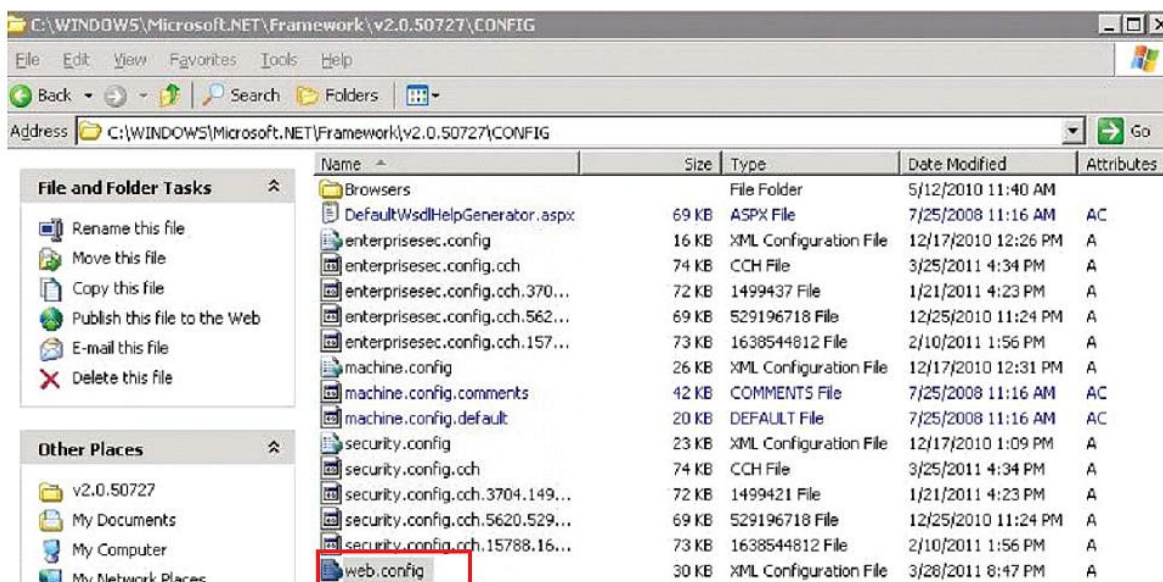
C:\WINDOWS\Microsoft.NET\Framework\v2.0.50727\CONFIG

File Edit View Favorites Tools Help

Back Search Folders

Address C:\WINDOWS\Microsoft.NET\Framework\v2.0.50727\CONFIG Go

File and Folder Tasks

Rename this file
Move this file
Copy this file
Publish this file to the Web
E-mail this file
Delete this file

Other Places

v2.0.50727
My Documents
My Computer
My Network Places

| Name | Size | Type | Date Modified | Attributes |
|---|---|---|---|---|
| Browsers | | File Folder | 5/12/2010 11:40 AM | |
| DefaultWsdlHelpGenerator.aspx | 69 KB | ASPX File | 7/25/2008 11:16 AM | AC |
| enterprisesec.config | 16 KB | XML Configuration File | 12/17/2010 12:26 PM | A |
| enterprisesec.config.cch | 74 KB | CCH File | 3/25/2011 4:34 PM | A |
| enterprisesec.config.cch.370... | 72 KB | 1499437 File | 1/21/2011 4:23 PM | A |
| enterprisesec.config.cch.562... | 69 KB | 529196718 File | 12/25/2010 11:24 PM | A |
| enterprisesec.config.cch.157... | 73 KB | 1638544812 File | 2/10/2011 1:56 PM | A |
| machine.config | 26 KB | XML Configuration File | 12/17/2010 12:31 PM | A |
| machine.config.comments | 42 KB | COMMENTS File | 7/25/2008 11:16 AM | AC |
| machine.config.default | 20 KB | DEFAULT File | 7/25/2008 11:16 AM | AC |
| security.config | 23 KB | XML Configuration File | 12/17/2010 1:09 PM | A |
| security.config.cch | 74 KB | CCH File | 3/25/2011 4:34 PM | A |
| security.config.cch.3704.149... | 72 KB | 1499421 File | 1/21/2011 4:23 PM | A |
| security.config.cch.5620.529... | 69 KB | 529196718 File | 12/25/2010 11:24 PM | A |
| security.config.cch.15788.16... | 73 KB | 1638544812 File | 2/10/2011 1:56 PM | A |
| web.config | 30 KB | XML Configuration File | 3/28/2011 8:47 PM | A |